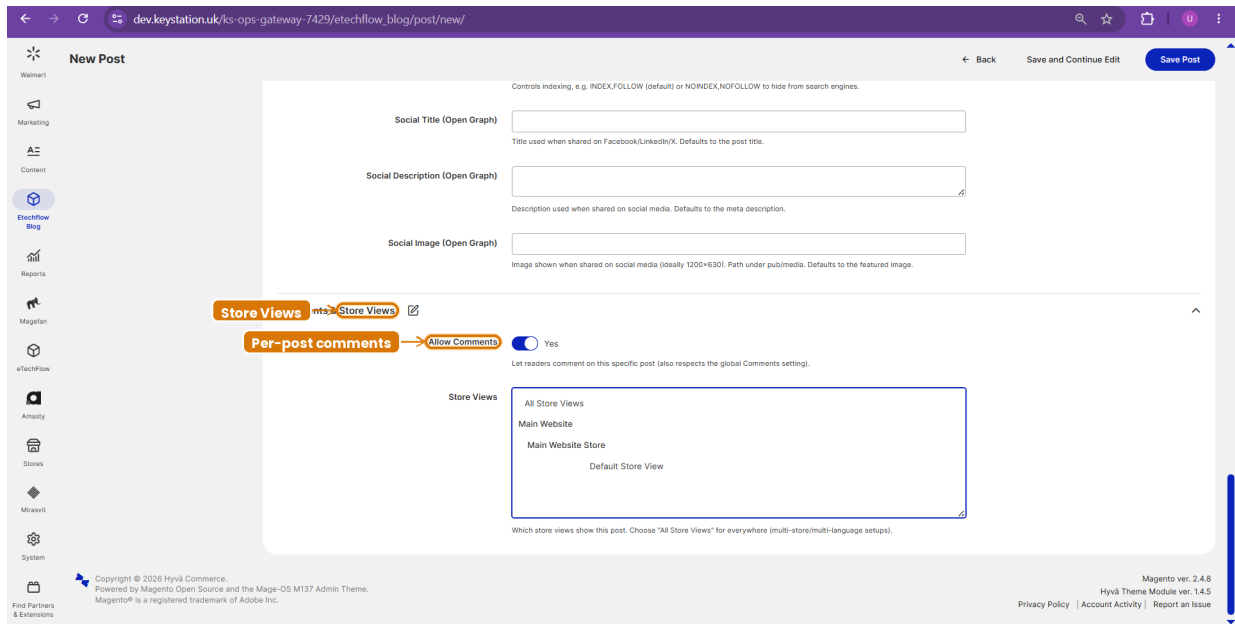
dev.keystation.uk/ks-ops-gateway-7429/etechflow_blog/post/new/

U

Walmart
Marketing
Content
Etechflow Blog
Reports
Magefan
eTechFlow
Amasty
Stores
Mirasvit
System
Find Partners & Extensions

New Post

← Back Save and Continue Edit Save Post

Controls indexing, e.g. INDEX,FOLLOW (default) or NOINDEX,NOFOLLOW to hide from search engines.

Social Title (Open Graph)

Title used when shared on Facebook/LinkedIn/X. Defaults to the post title.

Social Description (Open Graph)

Description used when shared on social media. Defaults to the meta description.

Social Image (Open Graph)

Image shown when shared on social media (ideally 1200×630). Path under pub/media. Defaults to the featured image.

Store Views

nts & Store Views

Per-post comments

Allow Comments

Yes

Let readers comment on this specific post (also respects the global Comments setting).

Store Views

All Store Views
Main Website
Main Website Store
Default Store View

Which store views show this post. Choose "All Store Views" for everywhere (multi-store/multi-language setups).

Copyright © 2026 Hyvä Commerce.
Powered by Magento Open Source and the Mage-OS M137 Admin Theme.
Magento® is a registered trademark of Adobe Inc.

Magento ver. 2.4.8
Hyvä Theme Module ver. 1.4.5
Privacy Policy | Account Activity | Report an Issue